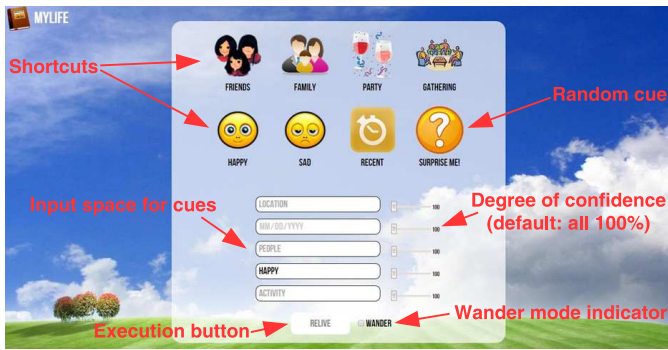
MYLIFE

Shortcuts

FRIENDS FAMILY PARTY GATHERING

Random cue

HAPPY SAD RECENT SURPRISE ME!

Input space for cues

Degree of confidence (default: all 100%)

| LOCATION | 100 |
|---|---|
| MM/DD/YYYY | 100 |
| PEOPLE | 100 |
| HAPPY | 100 |
| ACTIVITY | 100 |

Execution button

RELIVE

WANDER

Wander mode indicator